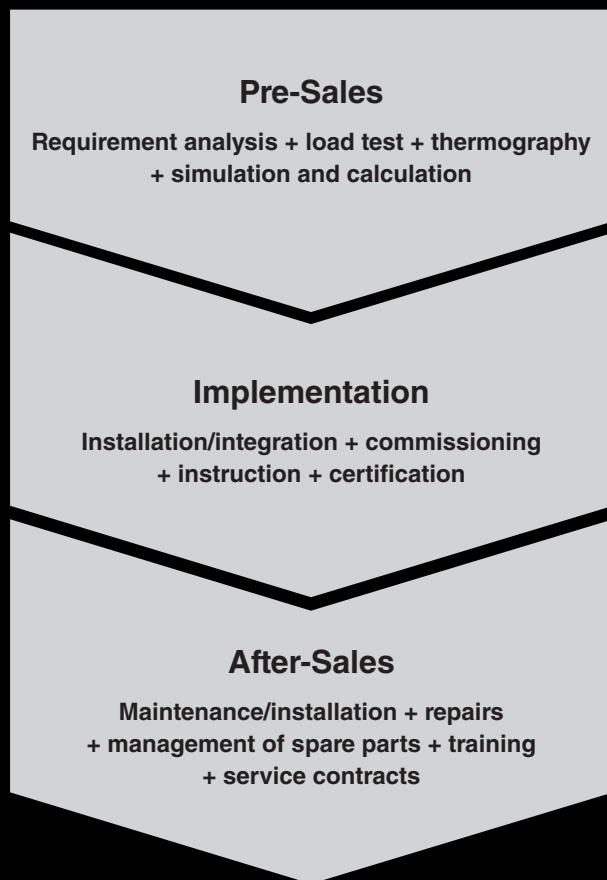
Pre-Sales

Requirement analysis + load test + thermography + simulation and calculation

Implementation

Installation/integration + commissioning + instruction + certification

After-Sales

Maintenance/installation + repairs + management of spare parts + training + service contracts